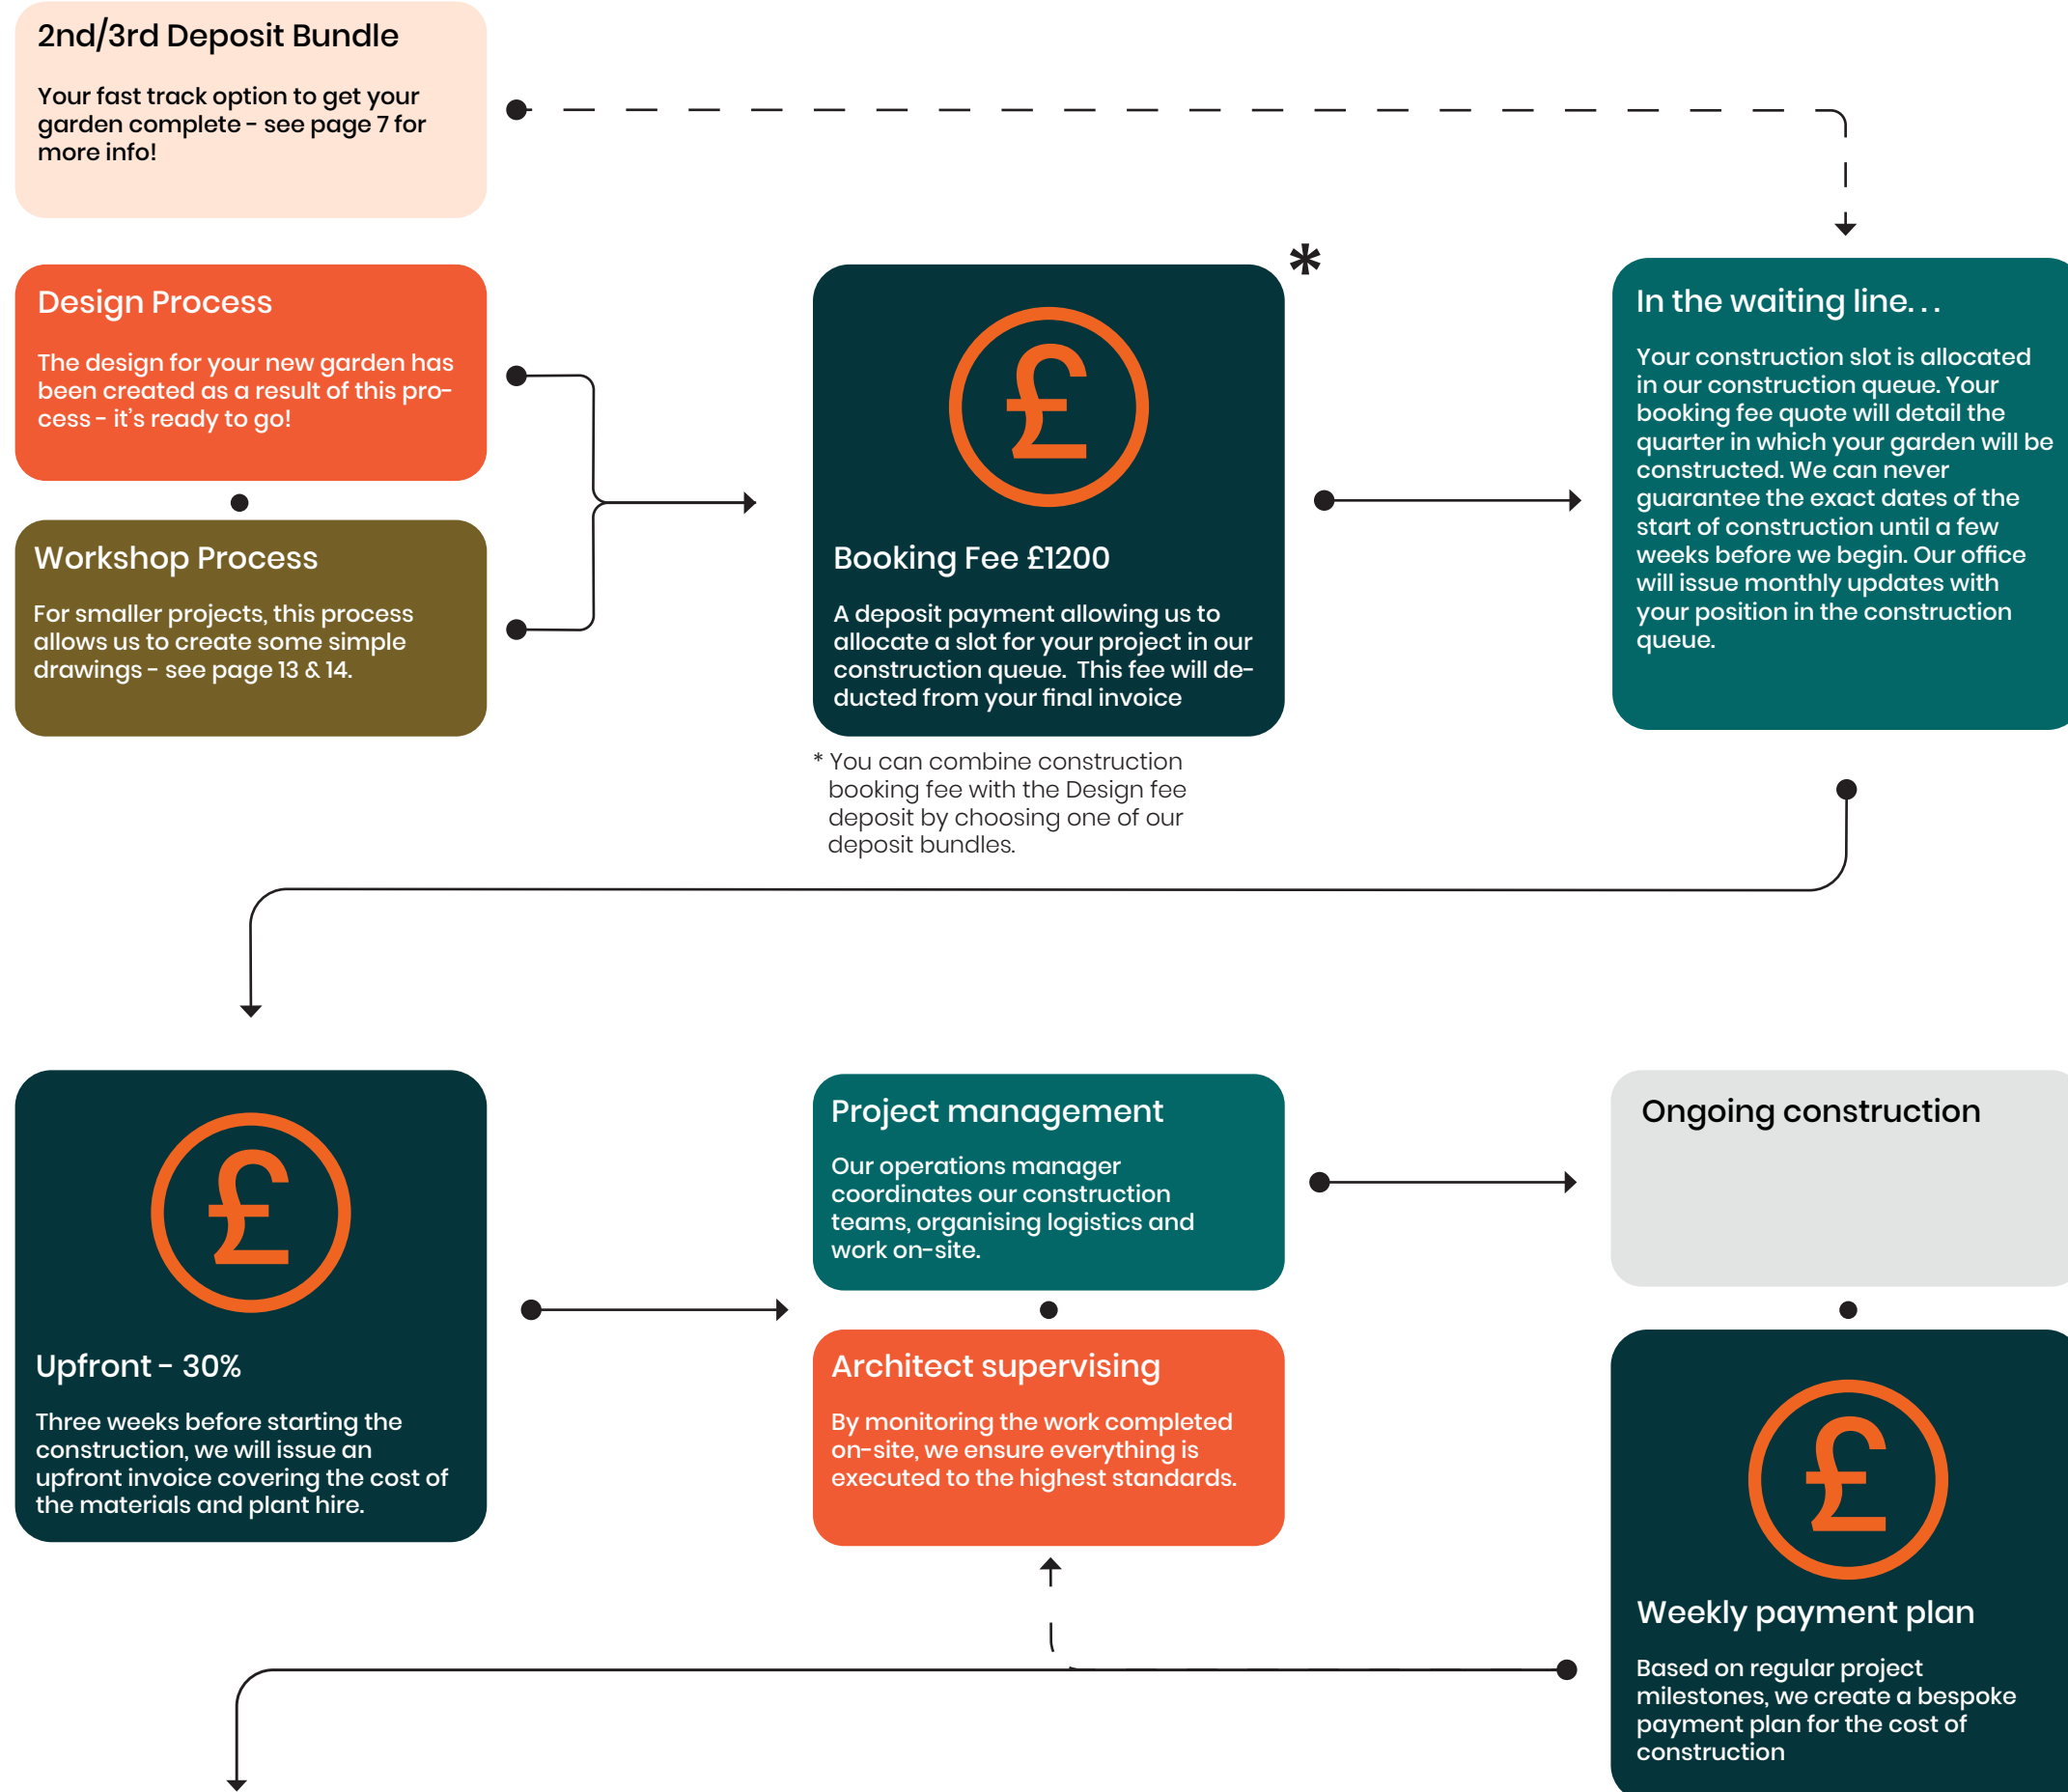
2nd/3rd Deposit Bundle

Your fast track option to get your garden complete - see page 7 for more info!

Design Process

The design for your new garden has been created as a result of this process - it's ready to go!

Workshop Process

For smaller projects, this process allows us to create some simple drawings - see page 13 & 14.

£

Booking Fee £1200

A deposit payment allowing us to allocate a slot for your project in our construction queue. This fee will deducted from your final invoice

*

* You can combine construction booking fee with the Design fee deposit by choosing one of our deposit bundles.

In the waiting line...

Your construction slot is allocated in our construction queue. Your booking fee quote will detail the quarter in which your garden will be constructed. We can never guarantee the exact dates of the start of construction until a few weeks before we begin. Our office will issue monthly updates with your position in the construction queue.

£

Upfront - 30%

Three weeks before starting the construction, we will issue an upfront invoice covering the cost of the materials and plant hire.

Project management

Our operations manager coordinates our construction teams, organising logistics and work on-site.

Architect supervising

By monitoring the work completed on-site, we ensure everything is executed to the highest standards.

Ongoing construction

£

Weekly payment plan

Based on regular project milestones, we create a bespoke payment plan for the cost of construction